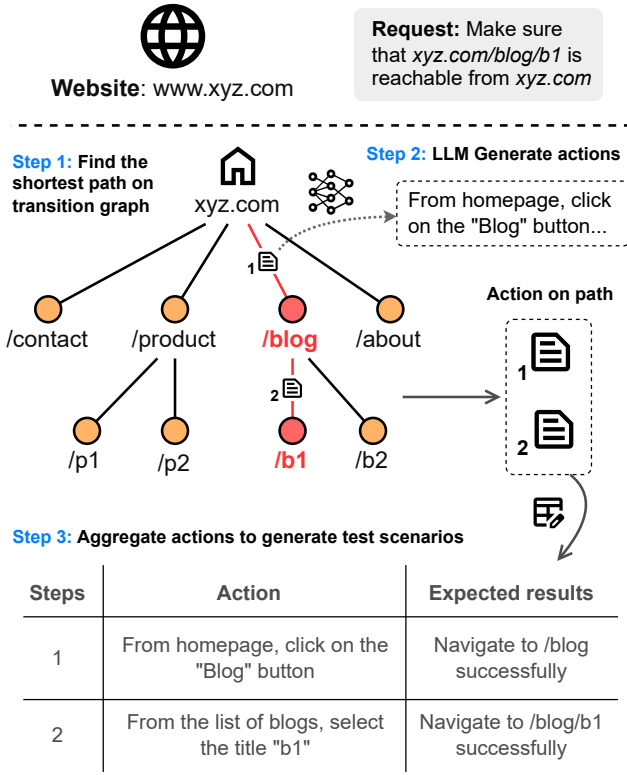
Website: www.xyz.com

Request: Make sure that xyz.com/blog/b1 is reachable from xyz.com

Step 1: Find the shortest path on transition graph

xyz.com

Step 2: LLM Generate actions

From homepage, click on the "Blog" button...

1

/contact

/product

/blog

/about

Action on path

2

/p1

/p2

/b1

/b2

1

2

Step 3: Aggregate actions to generate test scenarios

| Steps | Action | Expected results |
|---|---|---|
| 1 | From homepage, click on the "Blog" button | Navigate to /blog successfully |
| 2 | From the list of blogs, select the title "b1" | Navigate to /blog/b1 successfully |